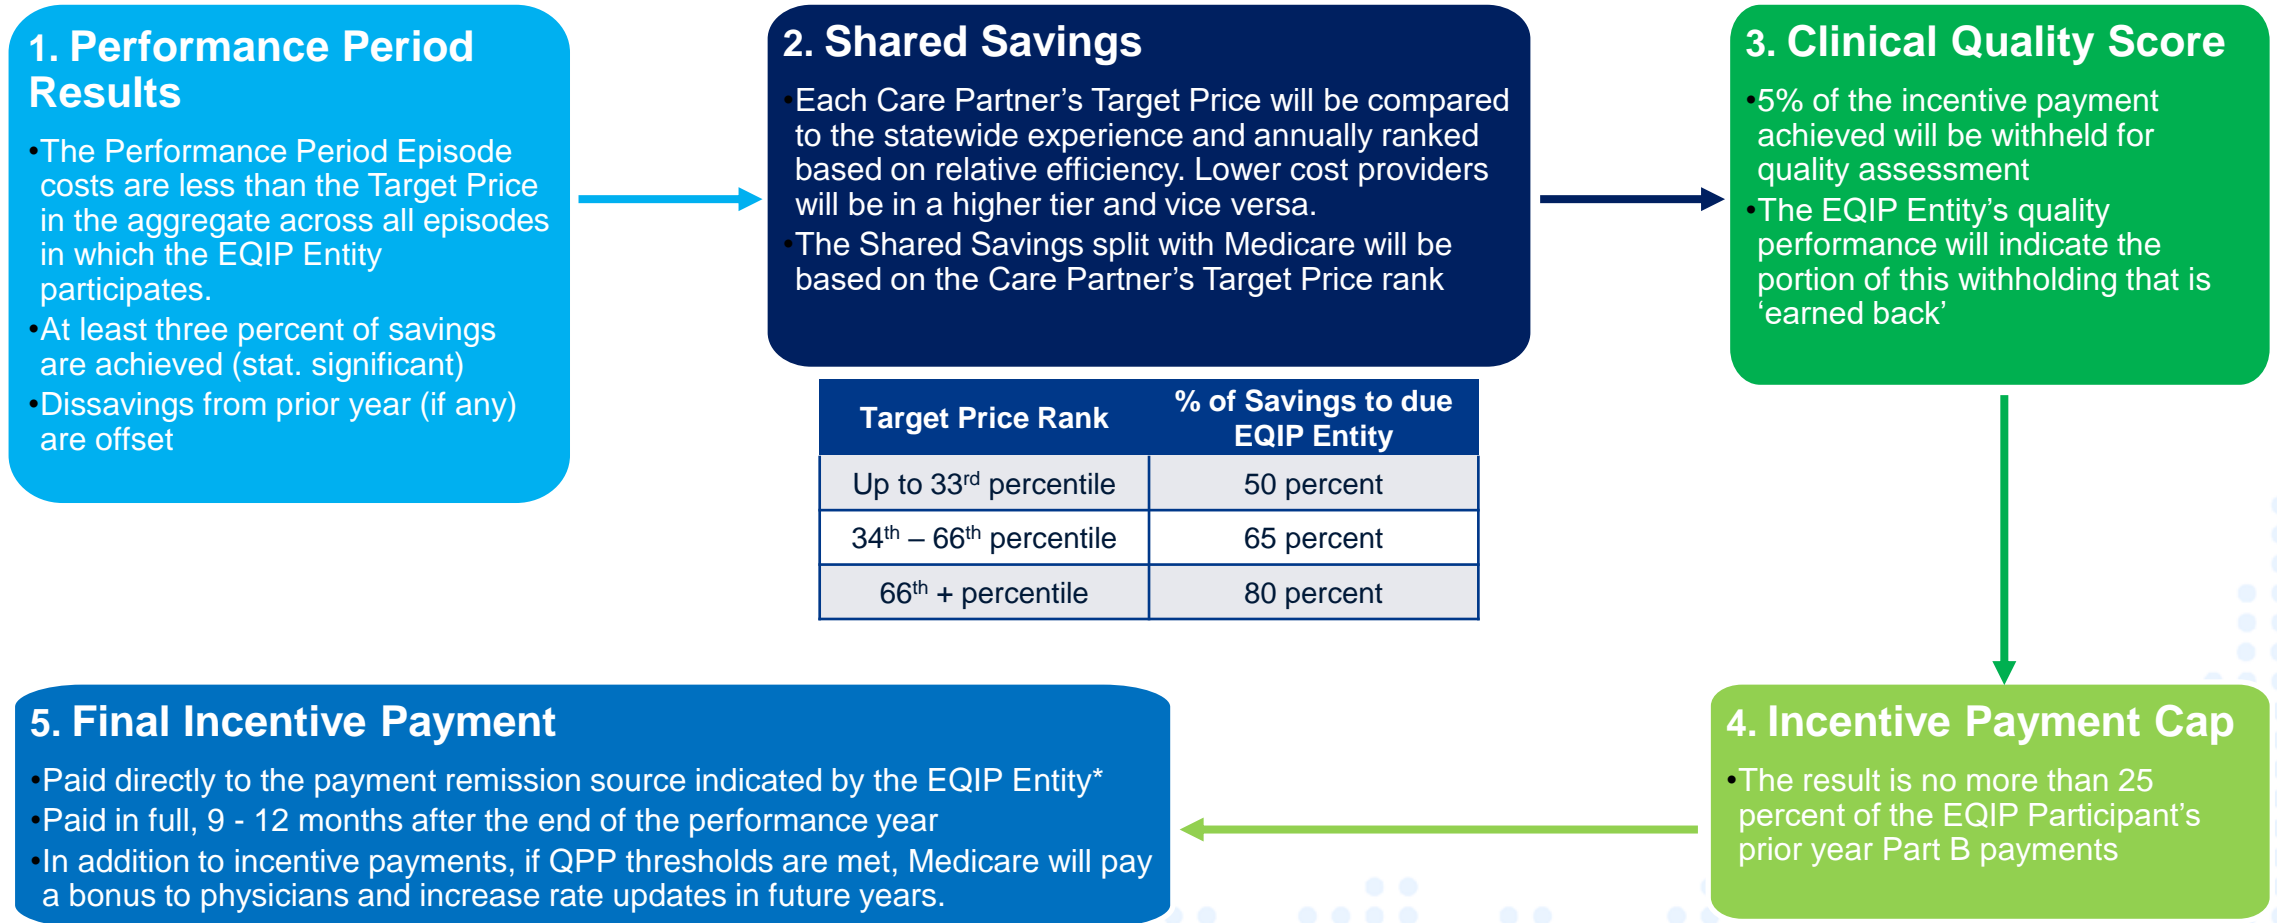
1. Performance Period Results

•The Performance Period Episode costs are less than the Target Price in the aggregate across all episodes in which the EQIP Entity participates.
•At least three percent of savings are achieved (stat. significant)
•Dissavings from prior year (if any) are offset

2. Shared Savings

•Each Care Partner's Target Price will be compared to the statewide experience and annually ranked based on relative efficiency. Lower cost providers will be in a higher tier and vice versa.
•The Shared Savings split with Medicare will be based on the Care Partner's Target Price rank

| Target Price Rank | % of Savings to due EQIP Entity |
|---|---|
| Up to 33$^{rd}$ percentile | 50 percent |
| 34$^{th}$ – 66$^{th}$ percentile | 65 percent |
| 66$^{th}$ + percentile | 80 percent |

3. Clinical Quality Score

•5% of the incentive payment achieved will be withheld for quality assessment
•The EQIP Entity's quality performance will indicate the portion of this withholding that is 'earned back'

4. Incentive Payment Cap

•The result is no more than 25 percent of the EQIP Participant's prior year Part B payments

5. Final Incentive Payment

•Paid directly to the payment remission source indicated by the EQIP Entity*
•Paid in full, 9 - 12 months after the end of the performance year
•In addition to incentive payments, if QPP thresholds are met, Medicare will pay a bonus to physicians and increase rate updates in future years.